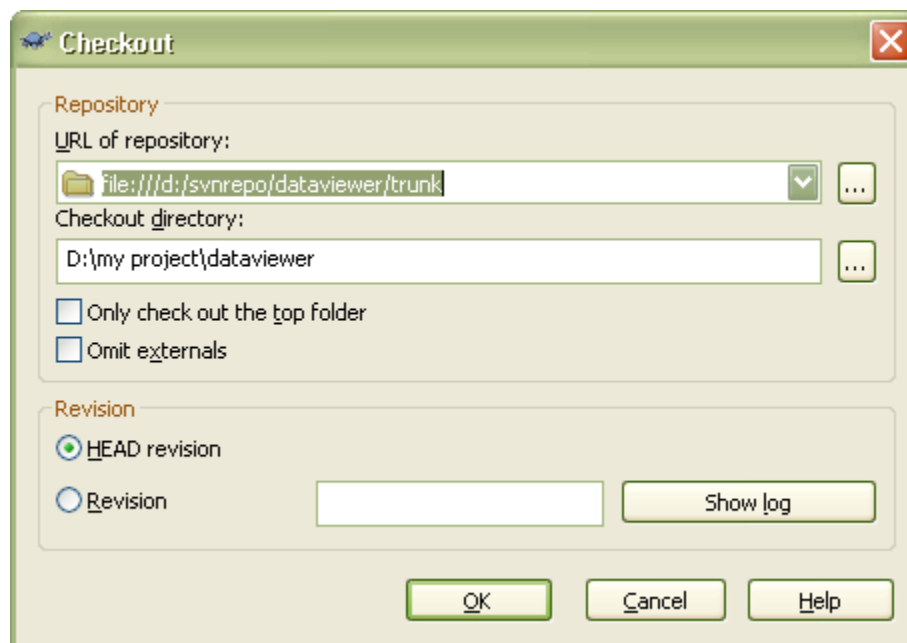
Checkout

Repository

URL of repository:

file:///d:/svnrepo/dataviewer/trunk

...

Checkout directory:

D:\my project\dataviewer

...

Only check out the top folder

Omit externals

Revision

HEAD revision

Revision

Show log

OK

Cancel

Help